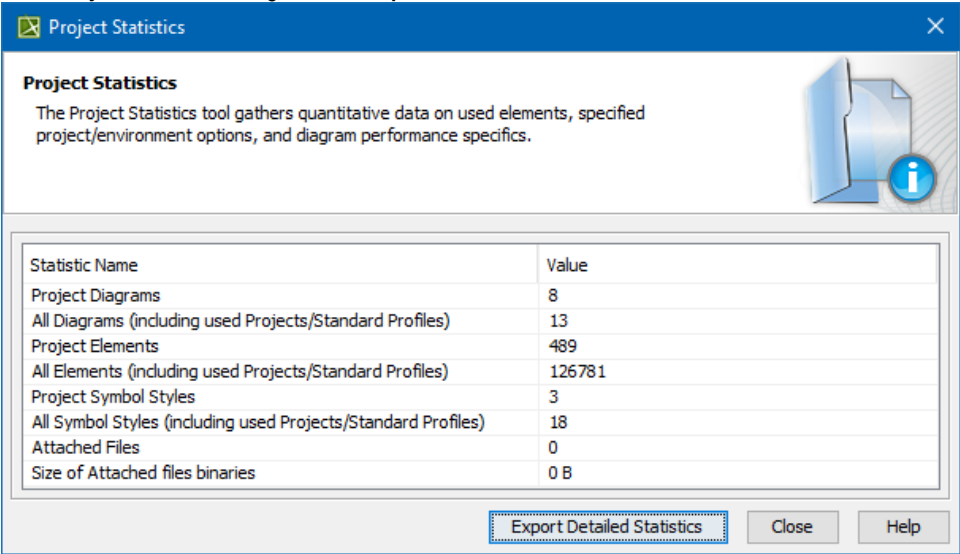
Project Statistics

Project Statistics

The Project Statistics tool gathers quantitative data on used elements, specified project/environment options, and diagram performance specifics.

| Statistic Name | Value |
|---|---|
| Project Diagrams | 8 |
| All Diagrams (including used Projects/Standard Profiles) | 13 |
| Project Elements | 489 |
| All Elements (including used Projects/Standard Profiles) | 126781 |
| Project Symbol Styles | 3 |
| All Symbol Styles (including used Projects/Standard Profiles) | 18 |
| Attached Files | 0 |
| Size of Attached files binaries | 0 B |

Export Detailed Statistics
Close
Help